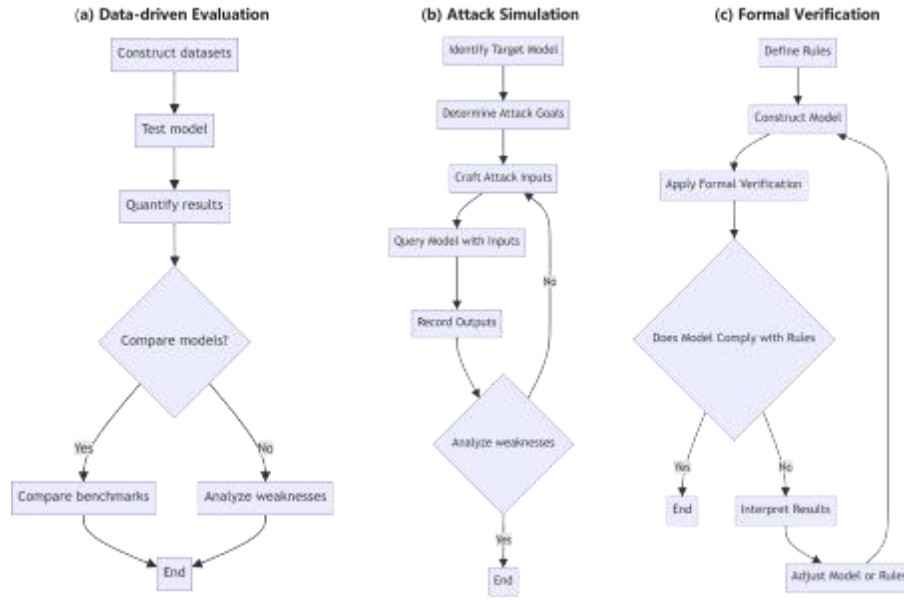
(a) Data-driven Evaluation

Construct datasets

Test model

Quantify results

Compare models?

Yes

No

Compare benchmarks

Analyze weaknesses

End

(b) Attack Simulation

Identify Target Model

Determine Attack Goals

Craft Attack Inputs

Query Model with Inputs

Record Outputs

No

Analyze weaknesses

Yes

End

(c) Formal Verification

Define Rules

Construct Model

Apply Formal Verification

Does Model Comply with Rules

Yes

No

End

Interpret Results

Adjust Model or Rules